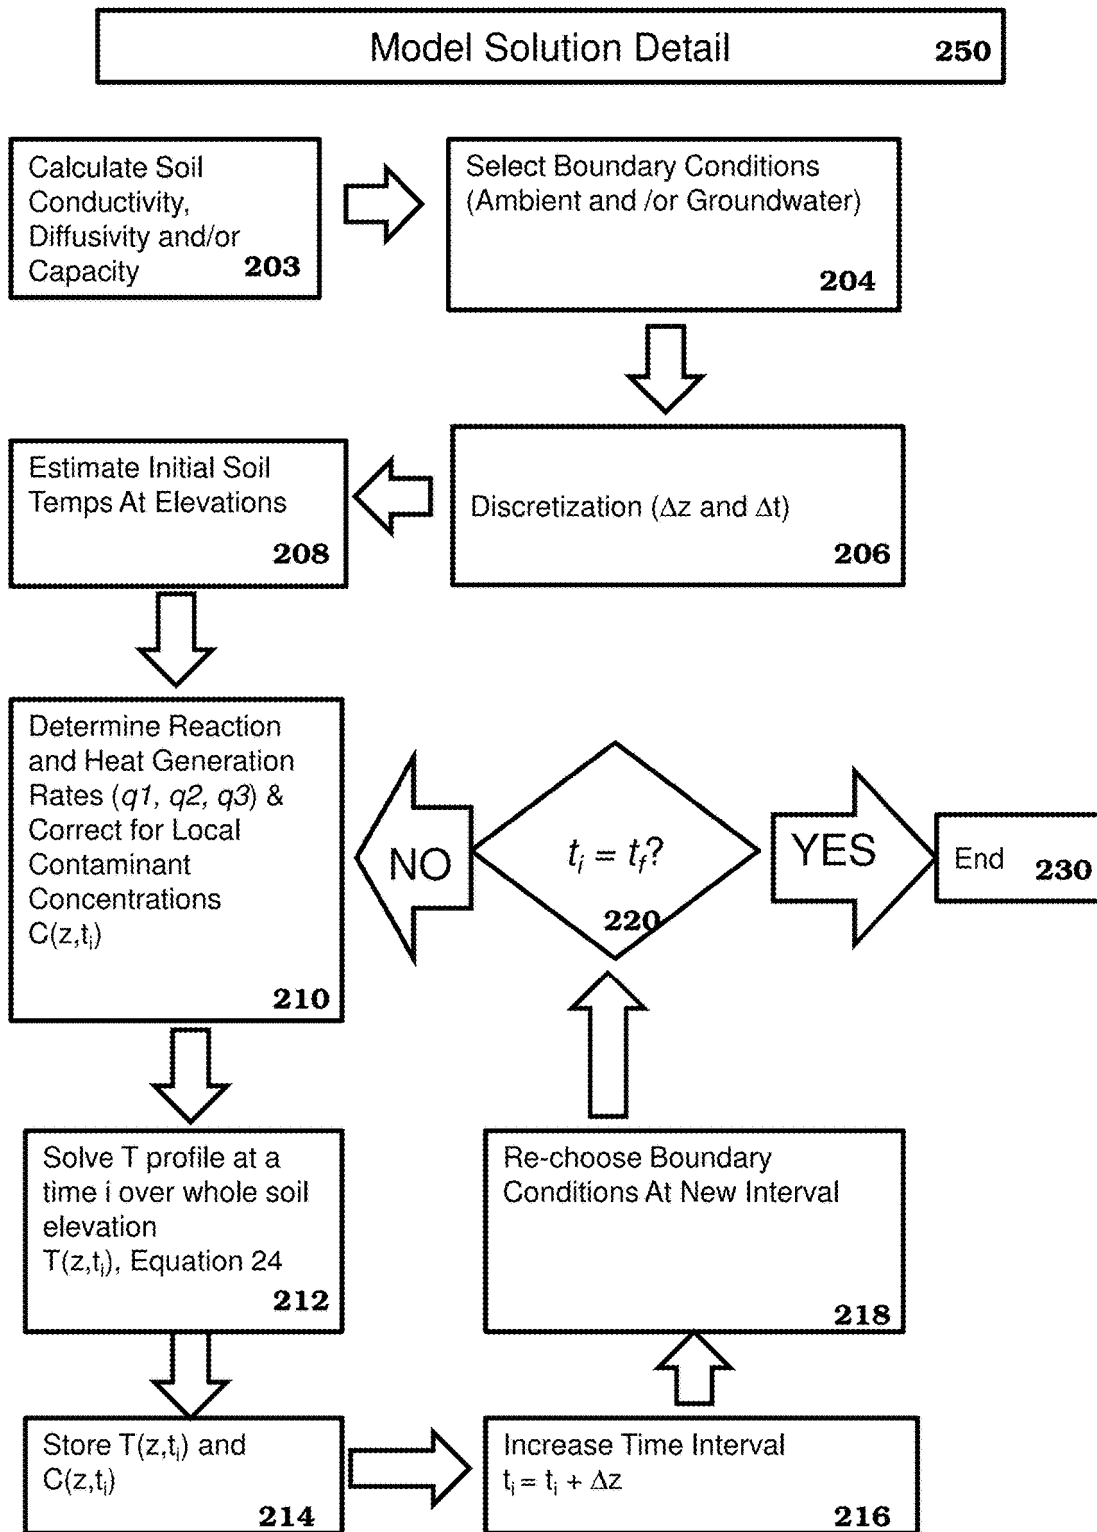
Model Solution Detail 250

Calculate Soil Conductivity, Diffusivity and/or Capacity 203

Select Boundary Conditions (Ambient and /or Groundwater) 204

Estimate Initial Soil Temps At Elevations 208

Discretization ($\Delta z$ and $\Delta t$) 206

Determine Reaction and Heat Generation Rates (*q1*, *q2*, *q3*) & Correct for Local Contaminant Concentrations $C(z,t_i)$ 210

NO

$t_i = t_f$? 220

YES

End 230

Solve T profile at a time i over whole soil elevation $T(z,t_i)$, Equation 24 212

Re-choose Boundary Conditions At New Interval 218

Store $T(z,t_i)$ and $C(z,t_i)$ 214

Increase Time Interval $t_i = t_i + \Delta z$ 216